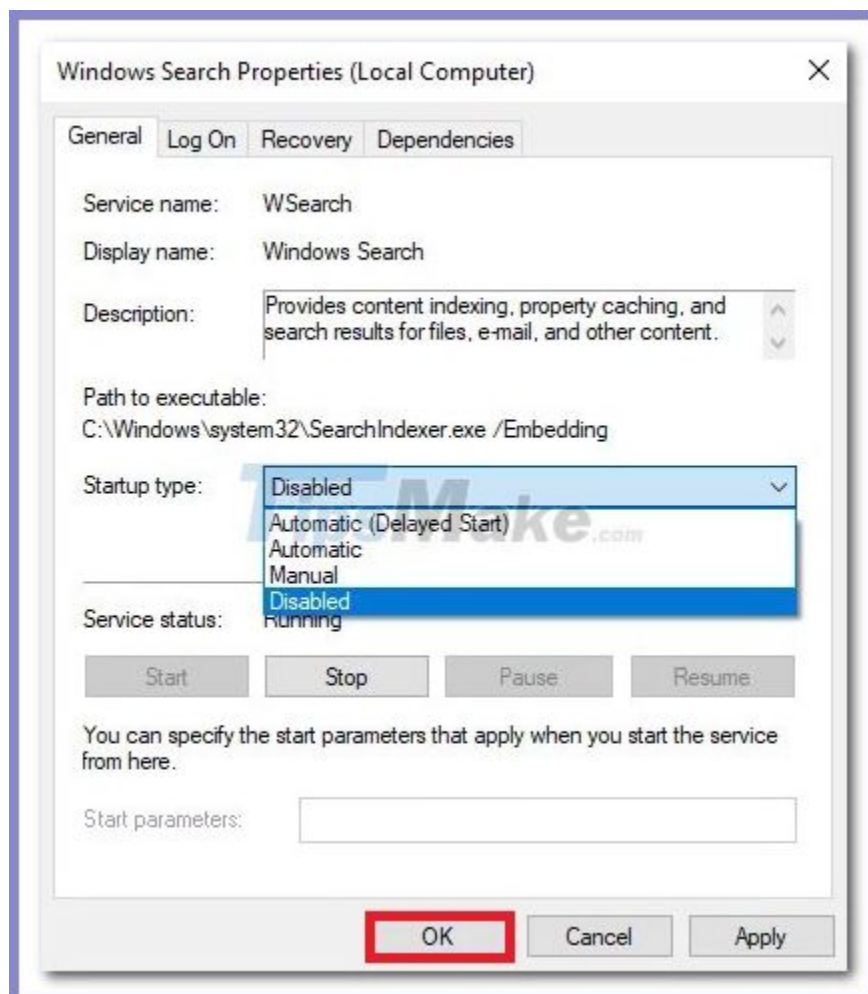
Windows Search Properties (Local Computer)

General | Log On | Recovery | Dependencies

Service name: WSearch

Display name: Windows Search

Description: Provides content indexing, property caching, and search results for files, e-mail, and other content.

Path to executable:
C:\Windows\system32\SearchIndexer.exe /Embedding

Startup type: Disabled

Automatic (Delayed Start)
Automatic
Manual
Disabled

TipsMake.com

Service status: Running

Start | Stop | Pause | Resume

You can specify the start parameters that apply when you start the service from here.

Start parameters:

OK | Cancel | Apply